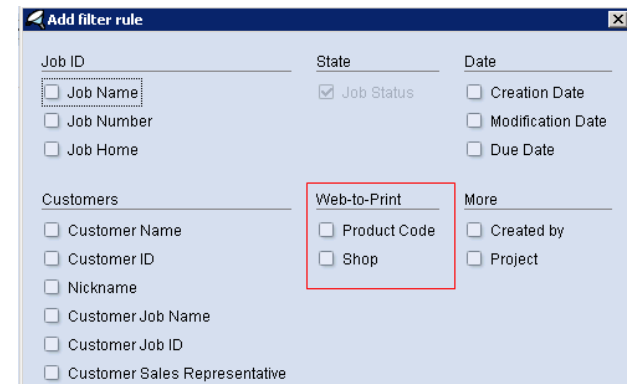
Add filter rule

Job ID
Job Name
Job Number
Job Home

State
Job Status

Date
Creation Date
Modification Date
Due Date

Customers
Customer Name
Customer ID
Nickname
Customer Job Name
Customer Job ID
Customer Sales Representative

Web-to-Print
Product Code
Shop

More
Created by
Project